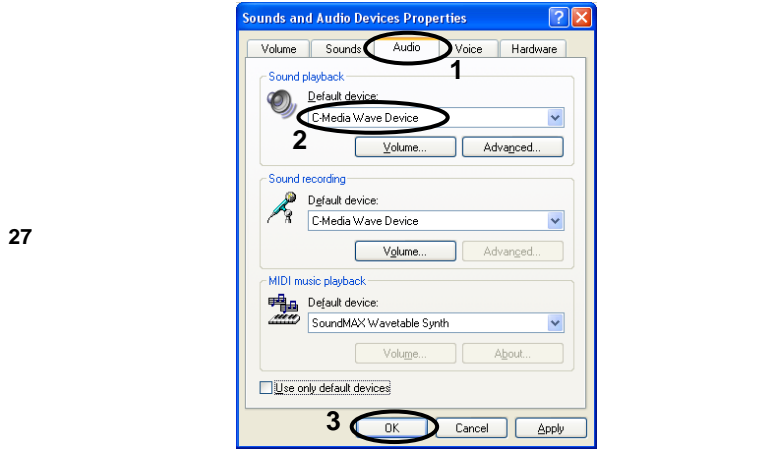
27

Sounds and Audio Devices Properties

Volume | Sounds | Audio | Voice | Hardware

1

Sound playback

Default device:

C-Media Wave Device

2

Volume... | Advanced...

Sound recording

Default device:

C-Media Wave Device

Volume... | Advanced...

MIDI music playback

Default device:

SoundMAX Wavetable Synth

Volume... | About...

Use only default devices

3

OK | Cancel | Apply